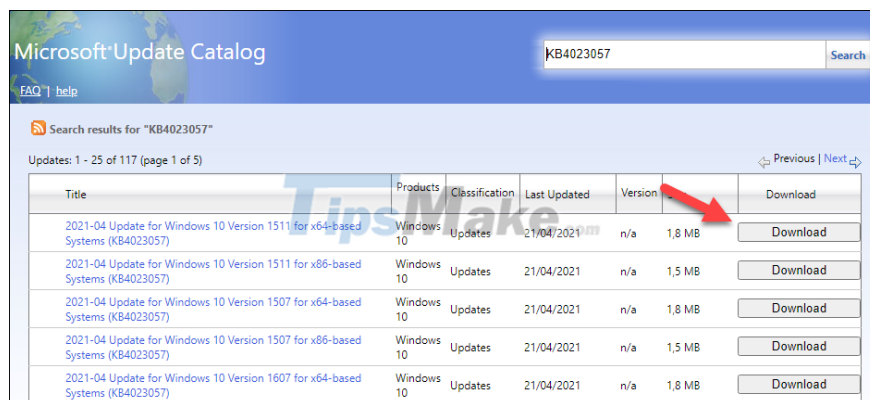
Microsoft Update Catalog

KB4023057

Search

FAQ | help

Search results for "KB4023057"

Updates: 1 - 25 of 117 (page 1 of 5)

Previous | Next

TipsMake.com

| Title | Products | Classification | Last Updated | Version | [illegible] | Download |
|---|---|---|---|---|---|---|
| 2021-04 Update for Windows 10 Version 1511 for x64-based Systems (KB4023057) | Windows 10 | Updates | 21/04/2021 | n/a | 1,8 MB | Download |
| 2021-04 Update for Windows 10 Version 1511 for x86-based Systems (KB4023057) | Windows 10 | Updates | 21/04/2021 | n/a | 1,5 MB | Download |
| 2021-04 Update for Windows 10 Version 1507 for x64-based Systems (KB4023057) | Windows 10 | Updates | 21/04/2021 | n/a | 1,8 MB | Download |
| 2021-04 Update for Windows 10 Version 1507 for x86-based Systems (KB4023057) | Windows 10 | Updates | 21/04/2021 | n/a | 1,5 MB | Download |
| 2021-04 Update for Windows 10 Version 1607 for x64-based Systems (KB4023057) | Windows 10 | Updates | 21/04/2021 | n/a | 1,8 MB | Download |